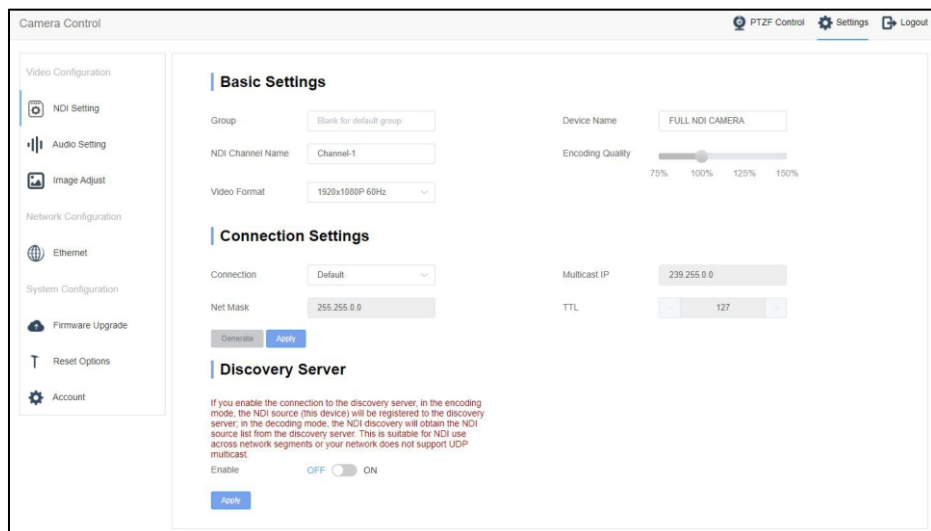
Camera Control

PTZF Control Settings Logout

Video Configuration

NDI Setting

Audio Setting

Image Adjust

Network Configuration

Ethernet

System Configuration

Firmware Upgrade

Reset Options

Account

Basic Settings

Group Blank for default group

Device Name FULL NDI CAMERA

NDI Channel Name Channel-1

Encoding Quality

75% 100% 125% 150%

Video Format 1920x1080P 60Hz

Connection Settings

Connection Default

Multicast IP 239.255.0.0

Net Mask 255.255.0.0

TTL - 127 +

Generate Apply

Discovery Server

If you enable the connection to the discovery server, in the encoding mode, the NDI source (this device) will be registered to the discovery server; in the decoding mode, the NDI discovery will obtain the NDI source list from the discovery server. This is suitable for NDI use across network segments or your network does not support UDP multicast.

Enable OFF ON

Apply